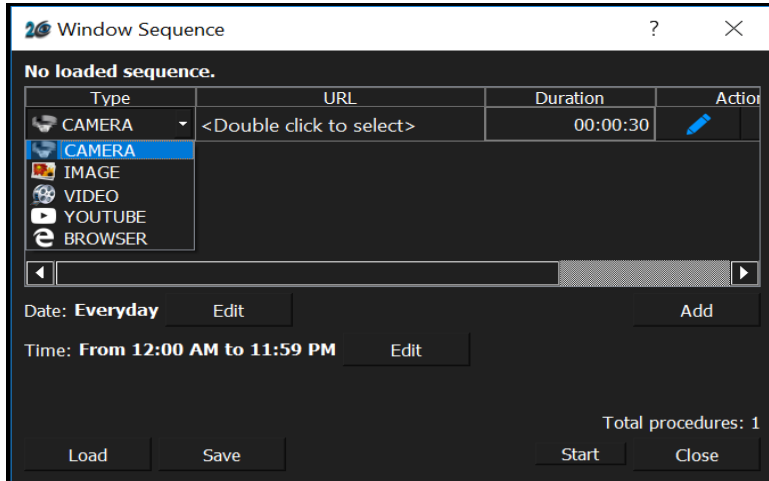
Window Sequence
?
No loaded sequence.

| Type | URL | Duration | Actio |
|---|---|---|---|
| CAMERA | <Double click to select> | 00:00:30 | |

CAMERA
IMAGE
VIDEO
YOUTUBE
BROWSER

Date: Everyday Edit
Add
Time: From 12:00 AM to 11:59 PM Edit

Total procedures: 1
Load Save Start Close